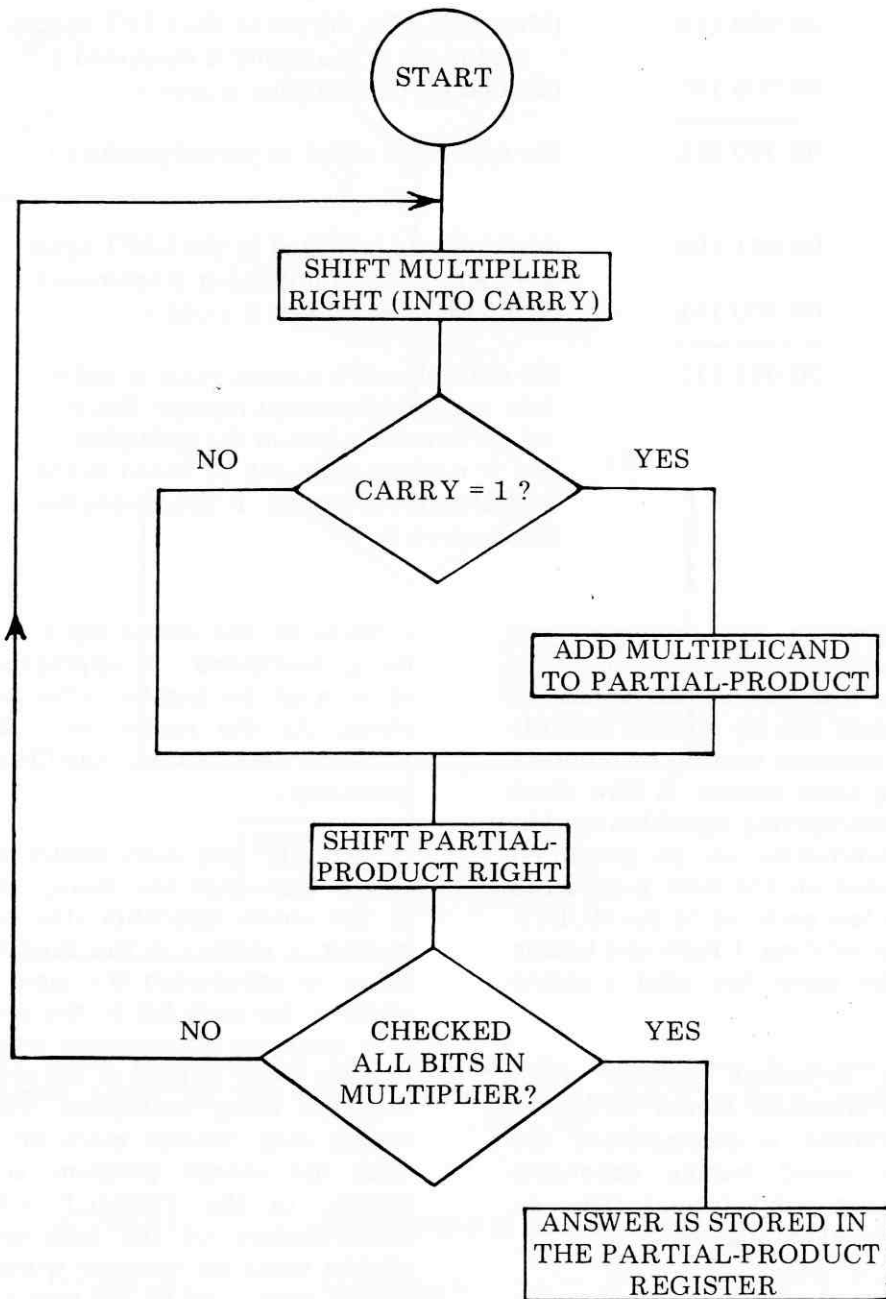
START

SHIFT MULTIPLIER RIGHT (INTO CARRY)

NO

CARRY = 1 ?

YES

ADD MULTIPLICAND TO PARTIAL-PRODUCT

SHIFT PARTIAL-PRODUCT RIGHT

NO

CHECKED ALL BITS IN MULTIPLIER?

YES

ANSWER IS STORED IN THE PARTIAL-PRODUCT REGISTER